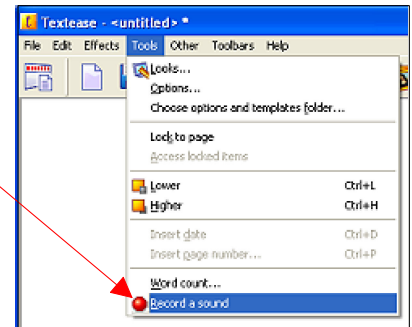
Textease - <untitled> *

File Edit Effects Tools Other Toolbars Help

Looks...
Options...
Choose options and templates folder...
Lock to page
Access locked items
Lower Ctrl+L
Higher Ctrl+H
Insert date Ctrl+D
Insert page number... Ctrl+P
Word count...
Record a sound